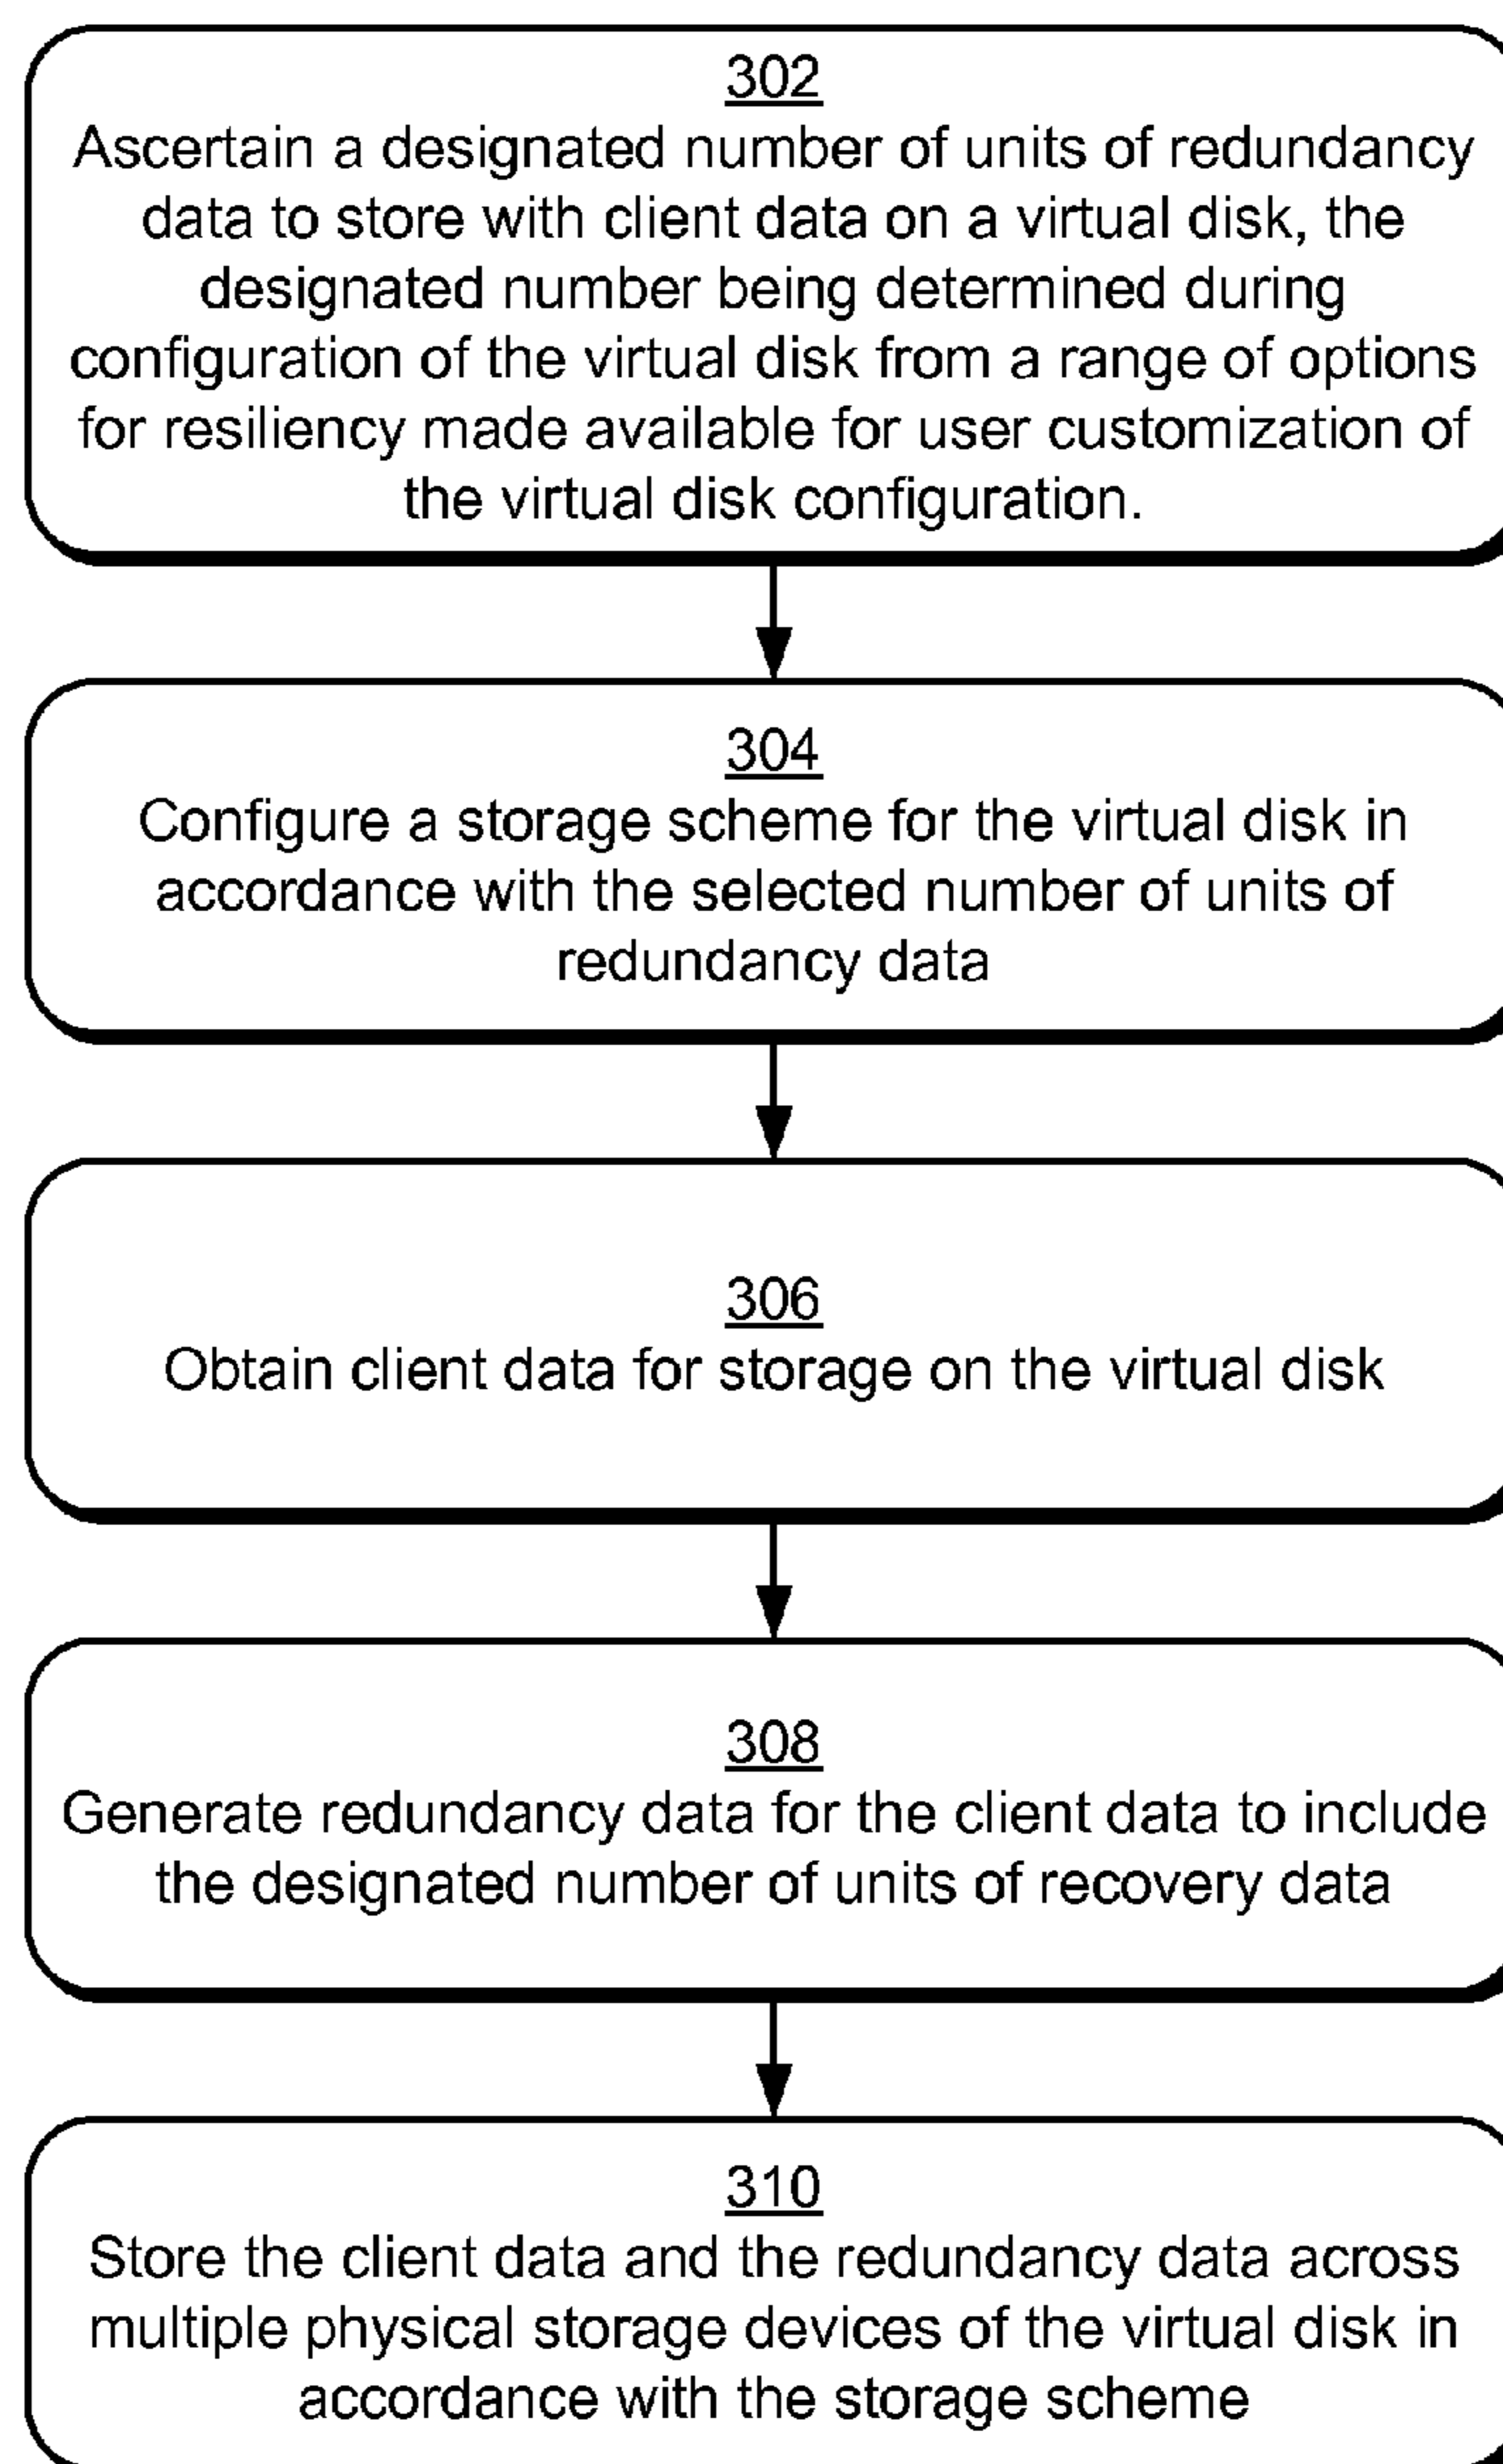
302
Ascertain a designated number of units of redundancy data to store with client data on a virtual disk, the designated number being determined during configuration of the virtual disk from a range of options for resiliency made available for user customization of the virtual disk configuration.

304
Configure a storage scheme for the virtual disk in accordance with the selected number of units of redundancy data

306
Obtain client data for storage on the virtual disk

308
Generate redundancy data for the client data to include the designated number of units of recovery data

310
Store the client data and the redundancy data across multiple physical storage devices of the virtual disk in accordance with the storage scheme